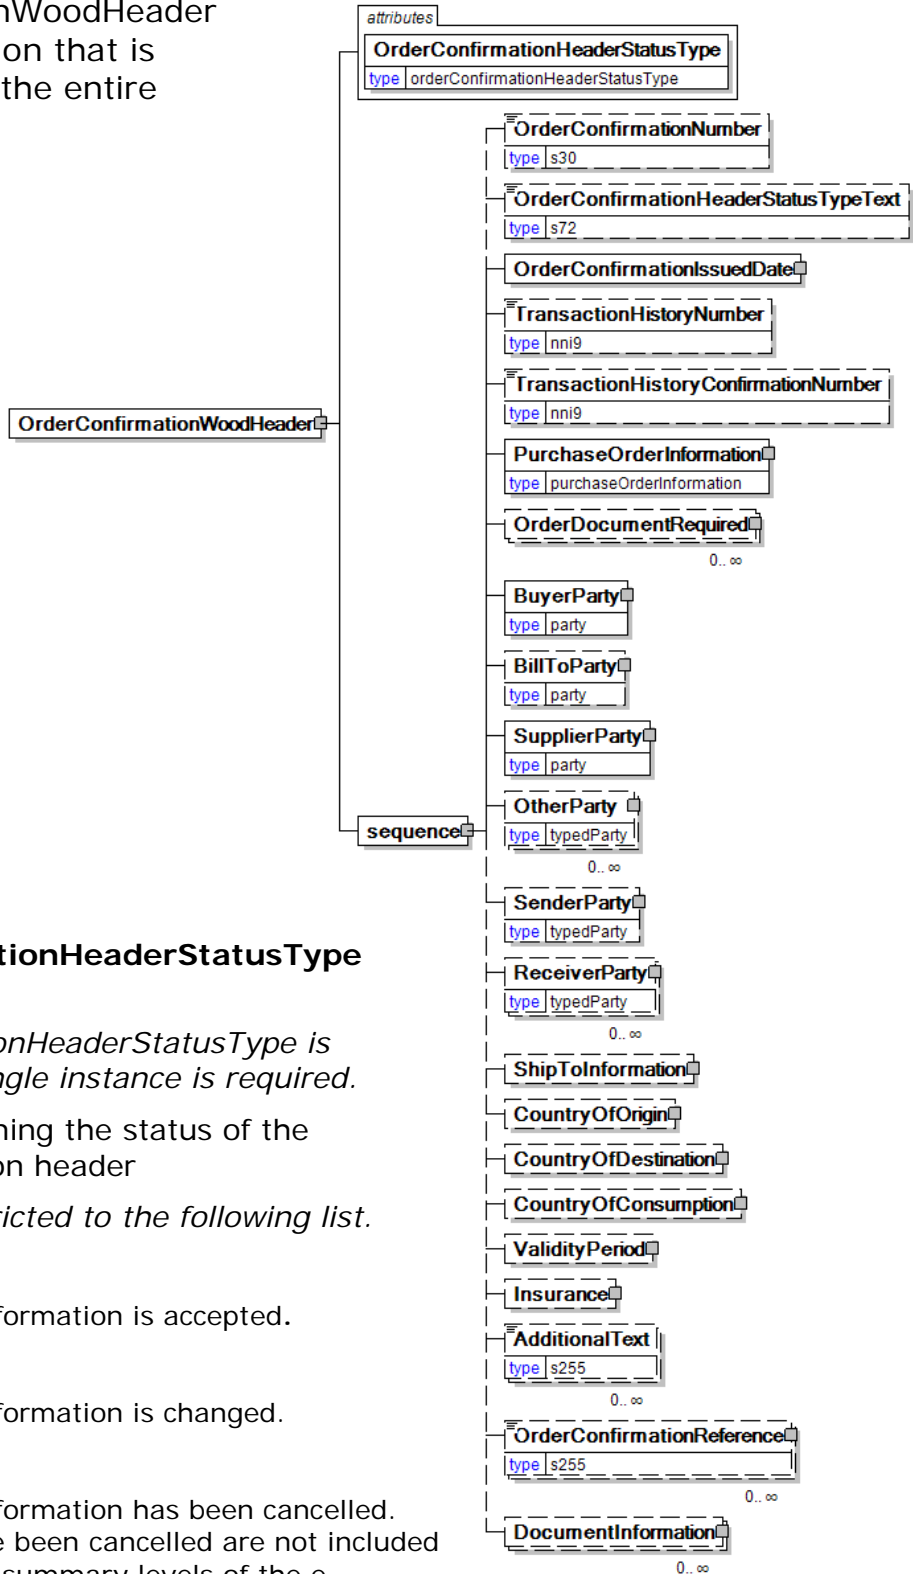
nWoodHeader
on that is
the entire

attributes
OrderConfirmationHeaderStatusType
type orderConfirmationHeaderStatusType

OrderConfirmationNumber
type s30
OrderConfirmationHeaderStatusTypeText
type s72
OrderConfirmationIssuedDate
TransactionHistoryNumber
type nni9
TransactionHistoryConfirmationNumber
type nni9
PurchaseOrderInformation
type purchaseOrderInformation
OrderDocumentRequired
0.. ∞
BuyerParty
type party
BillToParty
type party
SupplierParty
type party
OtherParty
type typedParty
0.. ∞
SenderParty
type typedParty
ReceiverParty
type typedParty
0.. ∞
ShipToInformation
CountryOfOrigin
CountryOfDestination
CountryOfConsumption
ValidityPeriod
Insurance
AdditionalText
type s255
0.. ∞
OrderConfirmationReference
type s255
0.. ∞
DocumentInformation
0.. ∞

OrderConfirmationWoodHeader
sequence

tionHeaderStatusType

onHeaderStatusType is
gle instance is required.

ning the status of the
on header

icted to the following list.

formation is accepted.

formation is changed.

formation has been cancelled.
e been cancelled are not included
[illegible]